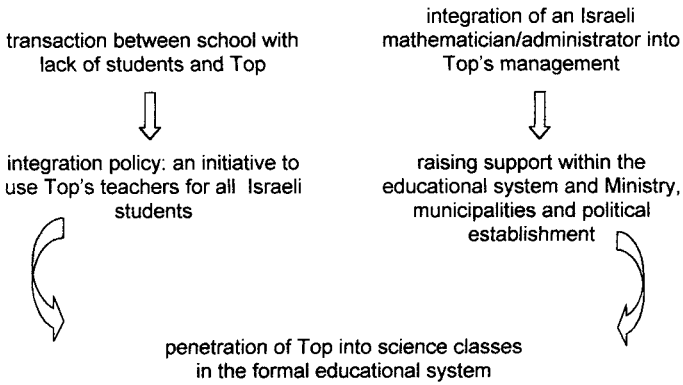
transaction between school with lack of students and Top

integration policy: an initiative to use Top's teachers for all Israeli students

integration of an Israeli mathematician/administrator into Top's management

raising support within the educational system and Ministry, municipalities and political establishment

penetration of Top into science classes in the formal educational system